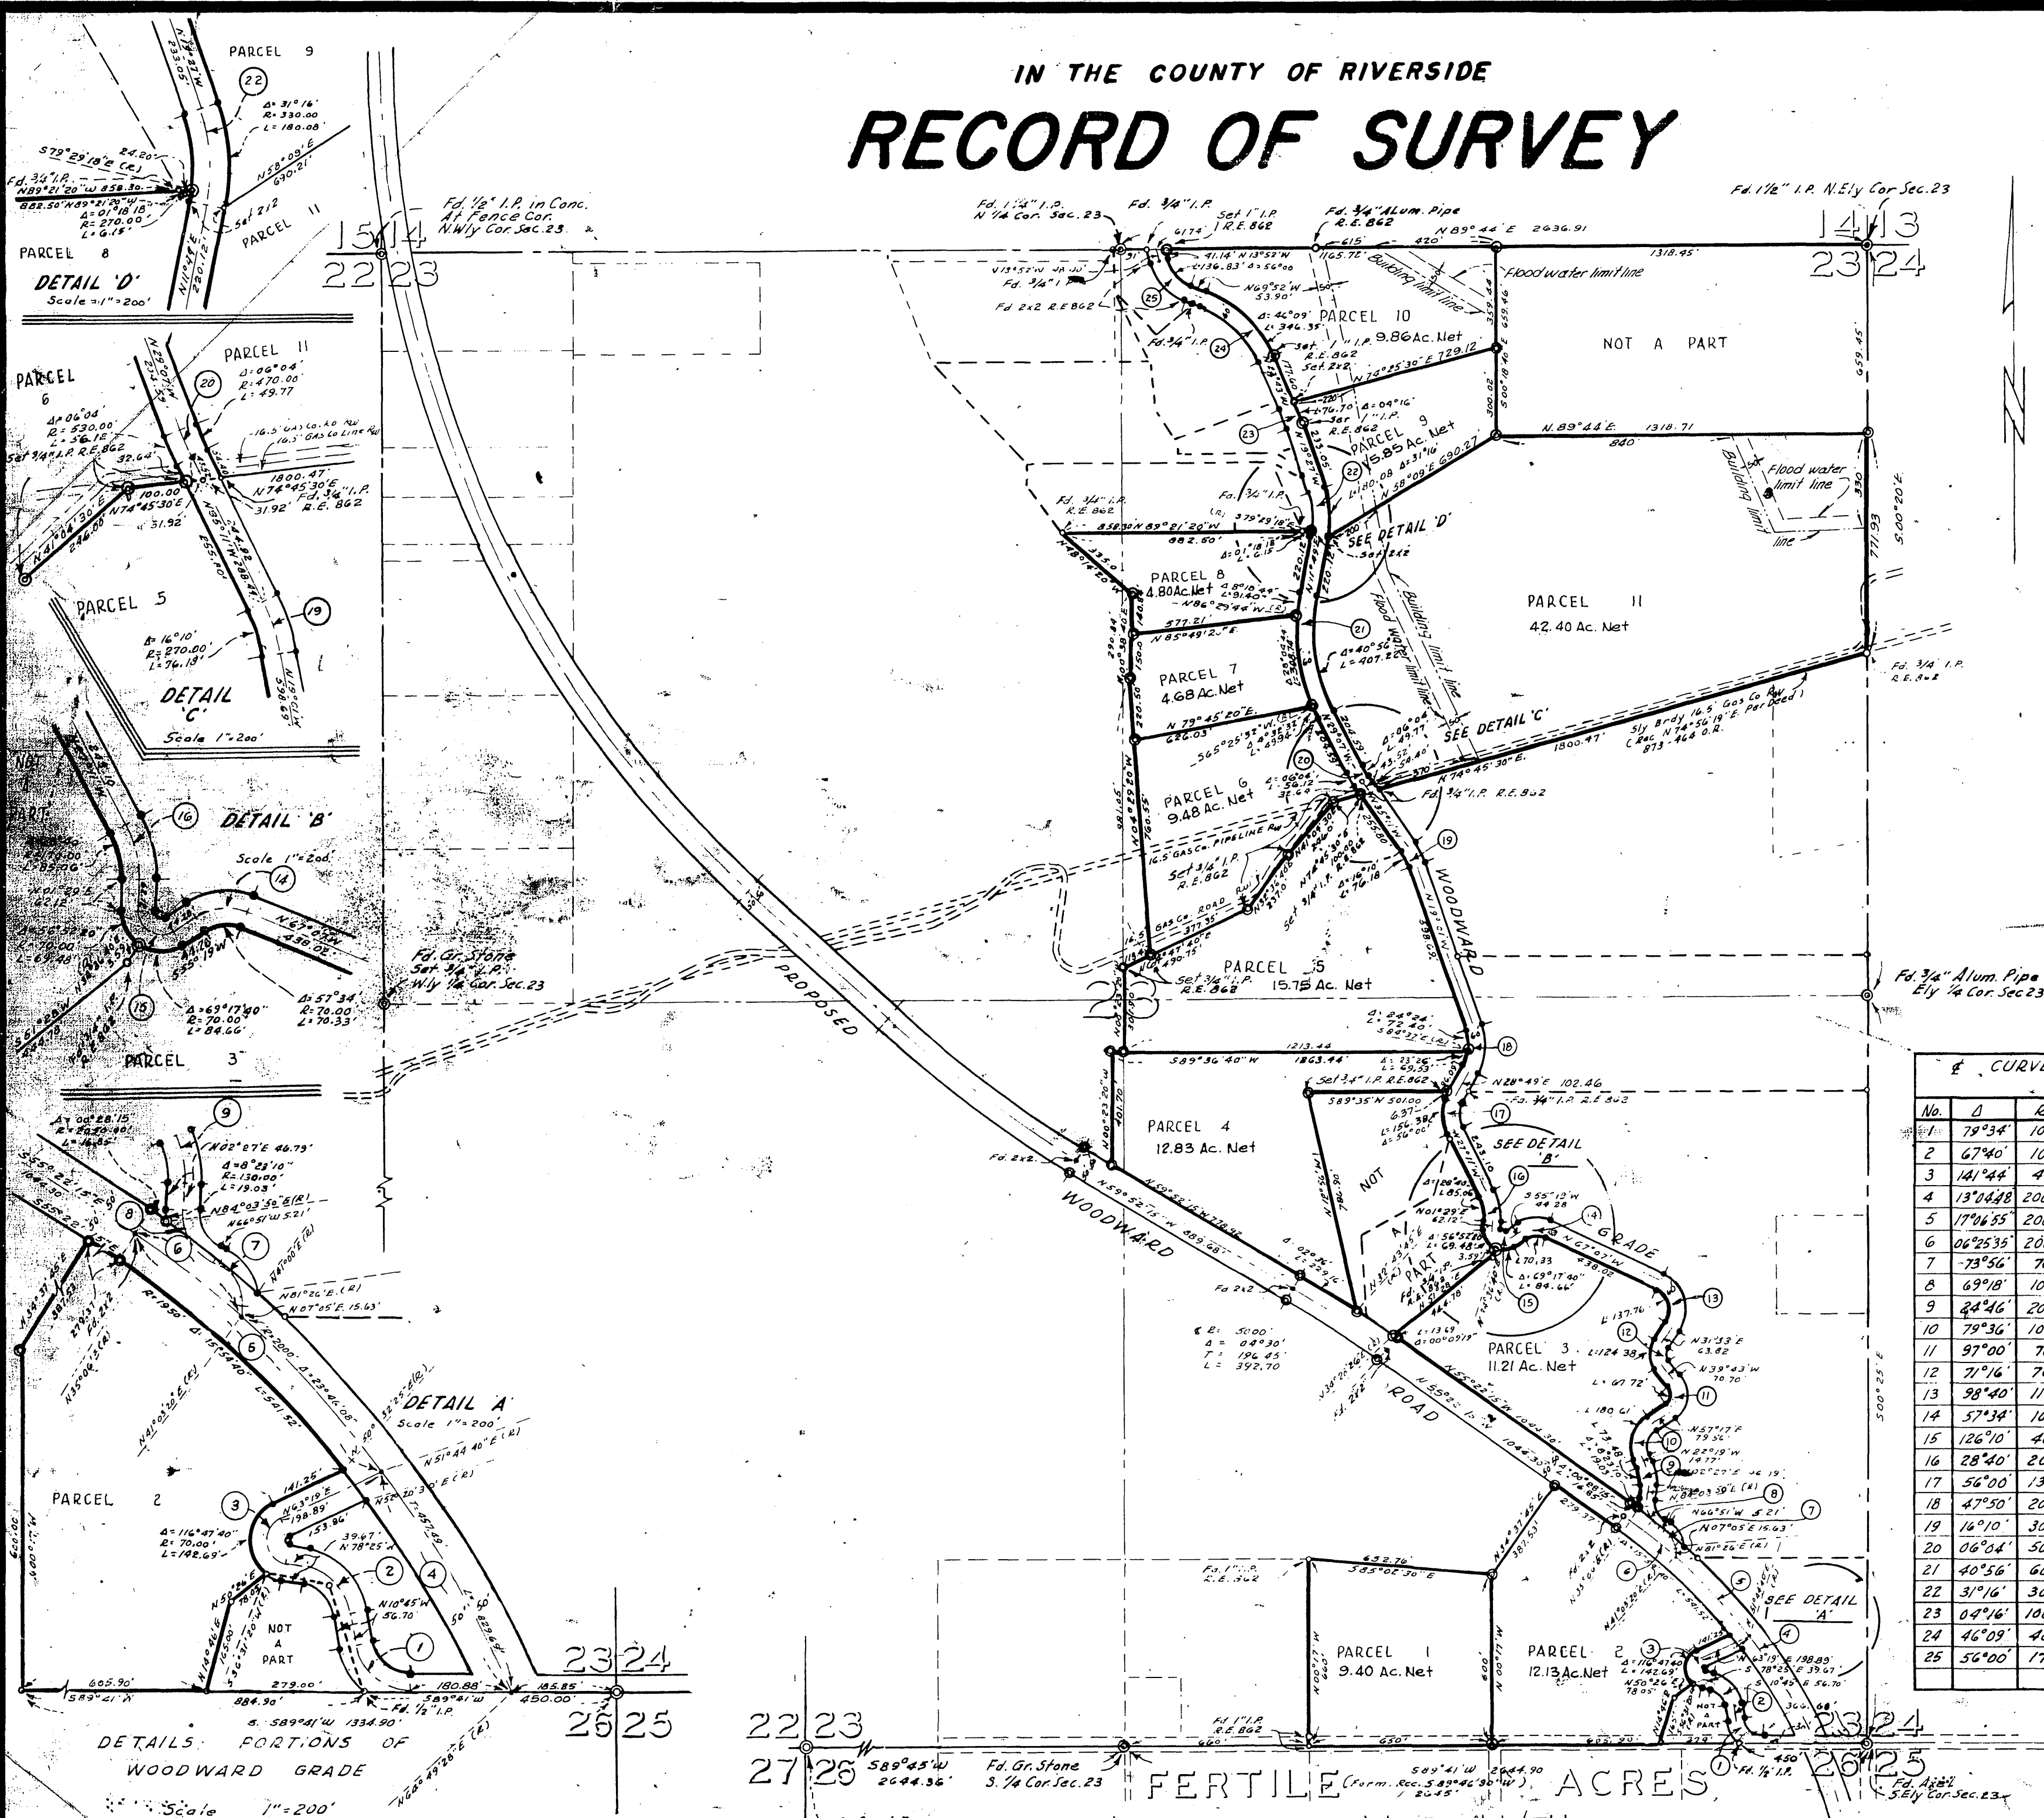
IN THE COUNTY OF RIVERSIDE

RECORD OF SURVEY

PARCEL 9

PARCEL 11

PARCEL 8

DETAIL 'D'
Scale 1"=200'

$\Delta = 31°16'$
R = 330.00
L = 180.08

N58°09'E 690.21'

S79°29'18"E (R)
24.20'
Fd. 3/4" I.P.
N89°21'20"W 858.30
882.50' N89°21'20"W
$\Delta = 01°18'18"$
R = 270.00
L = 6.15'
Set 2x2

PARCEL 11
$\Delta = 06°04'$
R = 470.00
L = 49.77

PARCEL 6
$\Delta = 06°04'$
R = 530.00
L = 56.12
Set 3/4" I.P. R.E. 862
32.64'
100.00
N74°45'30"E
31.92'
246.00
1800.47'
N74°45'30"E
Fd. 3/4" I.P. R.E. 862
31.92'
16.5' Gas Co. Line R/W

PARCEL 5
$\Delta = 16°10'$
R = 270.00
L = 76.19'

DETAIL 'C'
Scale 1"=200'

DETAIL 'B'
Scale 1"=200'
N67°07'W
438.02
S55°19'W
$\Delta = 69°17'40"$
R = 70.00
L = 84.66'
$\Delta = 57°34'$
R = 70.00
L = 70.33'
N01°29'E
62.12

PARCEL 3

$\Delta = 00°28'15"$
N02°27'E 46.79'
$\Delta = 8°23'10"$
R = 130.00
L = 19.03'
N84°03'50"E (R)
N66°51'W 5.21'
N81°26'E (R)
N07°05'E 15.63'

DETAIL A
Scale 1"=200'
N51°44'40"E (R)
R = 1950
L = 541.52

PARCEL 2
$\Delta = 116°47'40"$
R = 70.00
L = 142.69'
141.25'
N63°19'E
198.89'
153.86'
39.67'
N78°25'E
N10°45'W
56.70
NOT A PART
279.00'
605.90'
S89°41'W
884.90'
180.88'
S89°41'W
450.00'
185.85'
S. 589°41'W 1334.90'
Fd. 1/2" I.P.

DETAILS PORTIONS OF WOODWARD GRADE
Scale 1"=200'

15|14
22|23

Fd. 1/2" I.P. in Conc. At Fence Cor. N.Wly Cor. Sec.23

Fd. 1 1/4" I.P. N 1/4 Cor. Sec. 23
Fd. 3/4" I.P.
Set 1" I.P. R.E. 862
Fd. 3/4" Alum. Pipe R.E. 862
N 89°44' E 2636.91
1318.45'
Fd. 1 1/2" I.P. N.Ely Cor Sec.23
14|13
23|24

Floodwater limit line
Building limit line
NOT A PART

PARCEL 10
9.86 Ac. Net
N74°25'30"E 729.12
$\Delta = 46°09'$
L = 346.35'
N69°52'W 53.90'

PARCEL 9
5.85 Ac. Net
N58°09'E 690.27
N.89°44'E 1318.71
840

Flood water limit line
Building limit

PARCEL 8
4.80 Ac. Net
N86°29'44"W (R)
577.21'
N85°49'12"E

PARCEL 11
42.40 Ac. Net

PARCEL 7
4.68 Ac. Net
N79°45'20"E
626.03'

SEE DETAIL 'D'
SEE DETAIL 'C'

Sly Brdy 16.5' Gas Co R/W (Rec N74°56'19"E Per Deed) 873-466 O.R.
1800.47'
N74°45'30"E
Fd. 3/4" I.P. R.E. 862

PARCEL 6
9.48 Ac. Net
16.5' Gas Co. PIPELINE R/W
Set 3/4" I.P. R.E. 862
Gas Co. Road R/W

Fd. 3/4" I.P. R.E. 862

WOODWARD

PARCEL 5
15.75 Ac. Net
Set 3/4" I.P. R.E. 862

Fd. Gr. Stone Set 3/4" I.P. Wly 1/4 Cor. Sec. 23

Fd. 3/4" Alum. Pipe Ely 1/4 Cor. Sec 23

1213.44
S89°36'40"W 1863.44'
N28°49'E 102.46
Set 3/4" I.P. R.E. 862
S89°35'W 501.00

PARCEL 4
12.83 Ac. Net

SEE DETAIL 'B'

NOT A PART

GRADE

PROPOSED

WOODWARD RD

ROAD

N59°52'15"W 889.68'

℄ R = 50.00'
$\Delta = 04°30'$
T = 196.45
L = 392.70

PARCEL 3
11.21 Ac. Net

PARCEL 1
9.40 Ac. Net

PARCEL 2
12.13 Ac. Net

S85°02'30"E
632.76'

SEE DETAIL 'A'

Fd. 1" I.P. R.E. 862

22|23
27|26
S89°45'W 2644.36'
Fd. Gr. Stone S. 1/4 Cor. Sec. 23
FERTILE ACRES
(Form. Rec. S89°46'30"W) 2645'
S89°41'W 2644.90
23|24
26|25
Fd. 1/2" I.P.
Fd. Axle S.Ely Cor. Sec. 23

| No. | $\Delta$ | R |
|---|---|---|
| 1 | 79°34' | 10 |
| 2 | 67°40' | 10 |
| 3 | 141°44' | 4 |
| 4 | 13°04'48" | 20 |
| 5 | 17°06'55" | 20 |
| 6 | 06°25'35" | 20 |
| 7 | 73°56' | 7 |
| 8 | 69°18' | 10 |
| 9 | 24°46' | 20 |
| 10 | 79°36' | 10 |
| 11 | 97°00' | 7 |
| 12 | 71°16' | 7 |
| 13 | 98°40' | 1 |
| 14 | 57°34' | 10 |
| 15 | 126°10' | 4 |
| 16 | 28°40' | 2 |
| 17 | 56°00' | 1 |
| 18 | 47°50' | 2 |
| 19 | 16°10' | 3 |
| 20 | 06°04' | 5 |
| 21 | 40°56' | 6 |
| 22 | 31°16' | 3 |
| 23 | 04°16' | 10 |
| 24 | 46°09' | 4 |
| 25 | 56°00' | 1 |

℄ CURV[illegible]